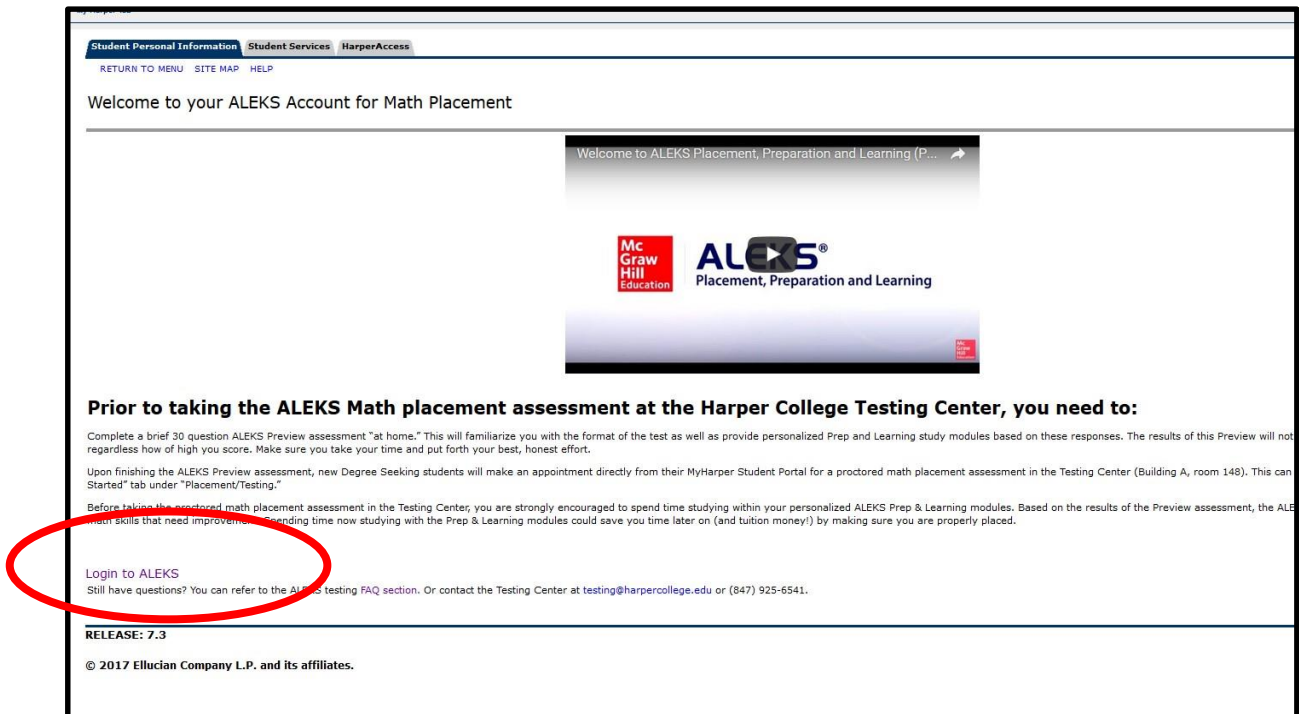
Student Personal Information Student Services HarperAccess

RETURN TO MENU SITE MAP HELP

Welcome to your ALEKS Account for Math Placement

Welcome to ALEKS Placement, Preparation and Learning (P...

Mc Graw Hill Education

ALEKS®
Placement, Preparation and Learning

Prior to taking the ALEKS Math placement assessment at the Harper College Testing Center, you need to:

Complete a brief 30 question ALEKS Preview assessment "at home." This will familiarize you with the format of the test as well as provide personalized Prep and Learning study modules based on these responses. The results of this Preview will not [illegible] regardless how of high you score. Make sure you take your time and put forth your best, honest effort.

Upon finishing the ALEKS Preview assessment, new Degree Seeking students will make an appointment directly from their MyHarper Student Portal for a proctored math placement assessment in the Testing Center (Building A, room 148). This can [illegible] Started" tab under "Placement/Testing."

Before taking the proctored math placement assessment in the Testing Center, you are strongly encouraged to spend time studying within your personalized ALEKS Prep & Learning modules. Based on the results of the Preview assessment, the ALE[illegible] math skills that need improvement. Spending time now studying with the Prep & Learning modules could save you time later on (and tuition money!) by making sure you are properly placed.

Login to ALEKS
Still have questions? You can refer to the ALEKS testing FAQ section. Or contact the Testing Center at testing@harpercollege.edu or (847) 925-6541.

RELEASE: 7.3

© 2017 Ellucian Company L.P. and its affiliates.